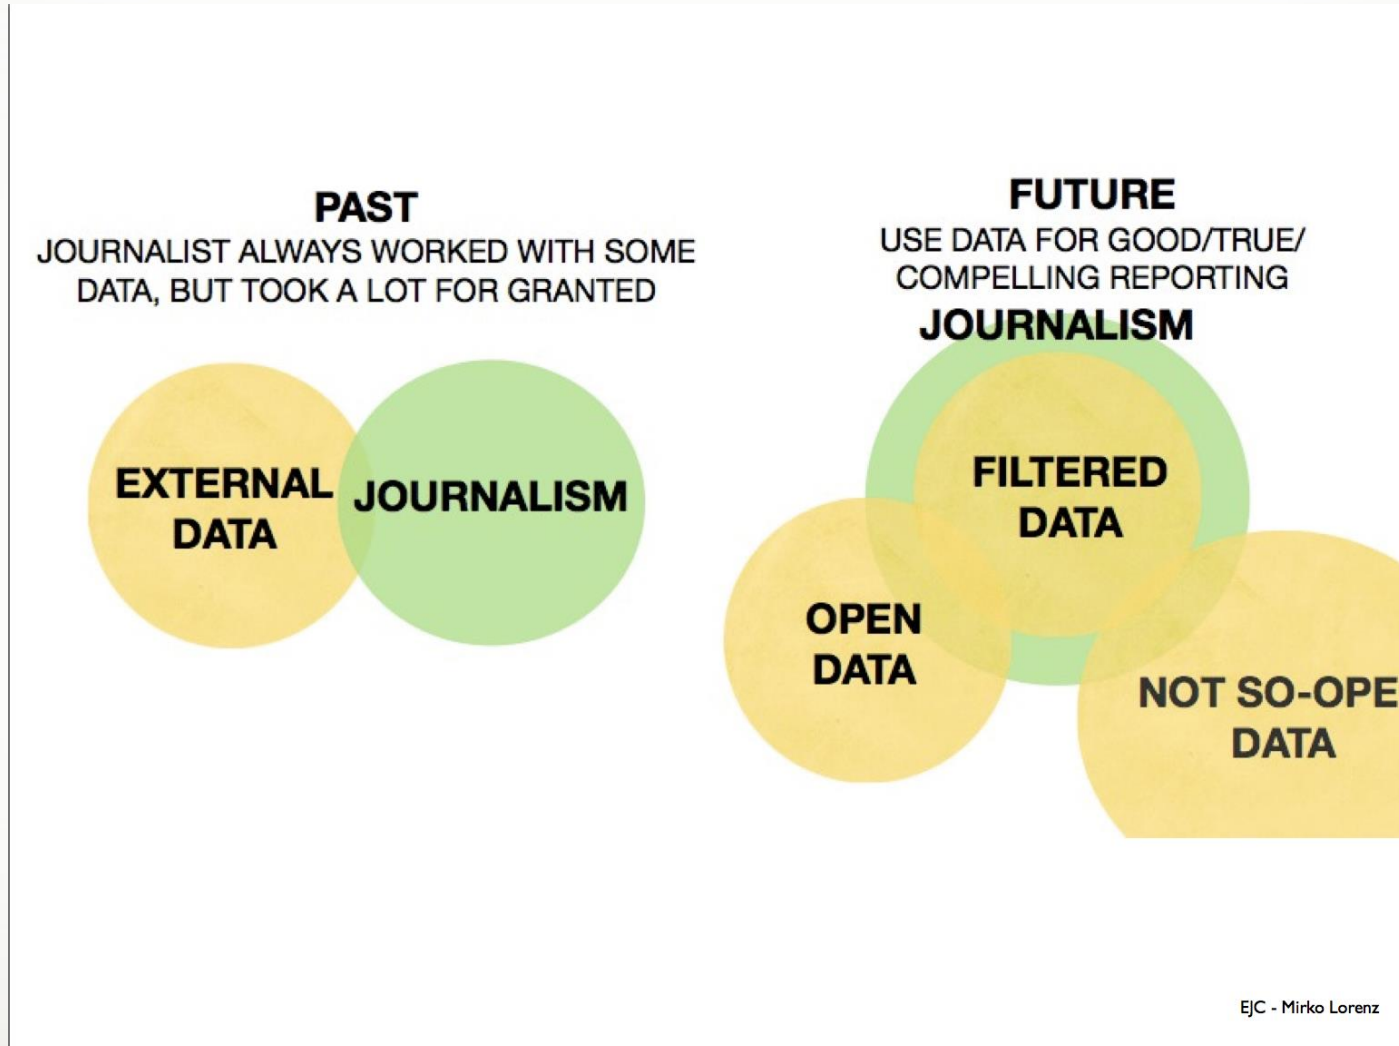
PAST
JOURNALIST ALWAYS WORKED WITH SOME DATA, BUT TOOK A LOT FOR GRANTED

EXTERNAL DATA

JOURNALISM

FUTURE
USE DATA FOR GOOD/TRUE/ COMPELLING REPORTING

JOURNALISM

FILTERED DATA

OPEN DATA

NOT SO-OPE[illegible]
DATA

EJC - Mirko Lorenz